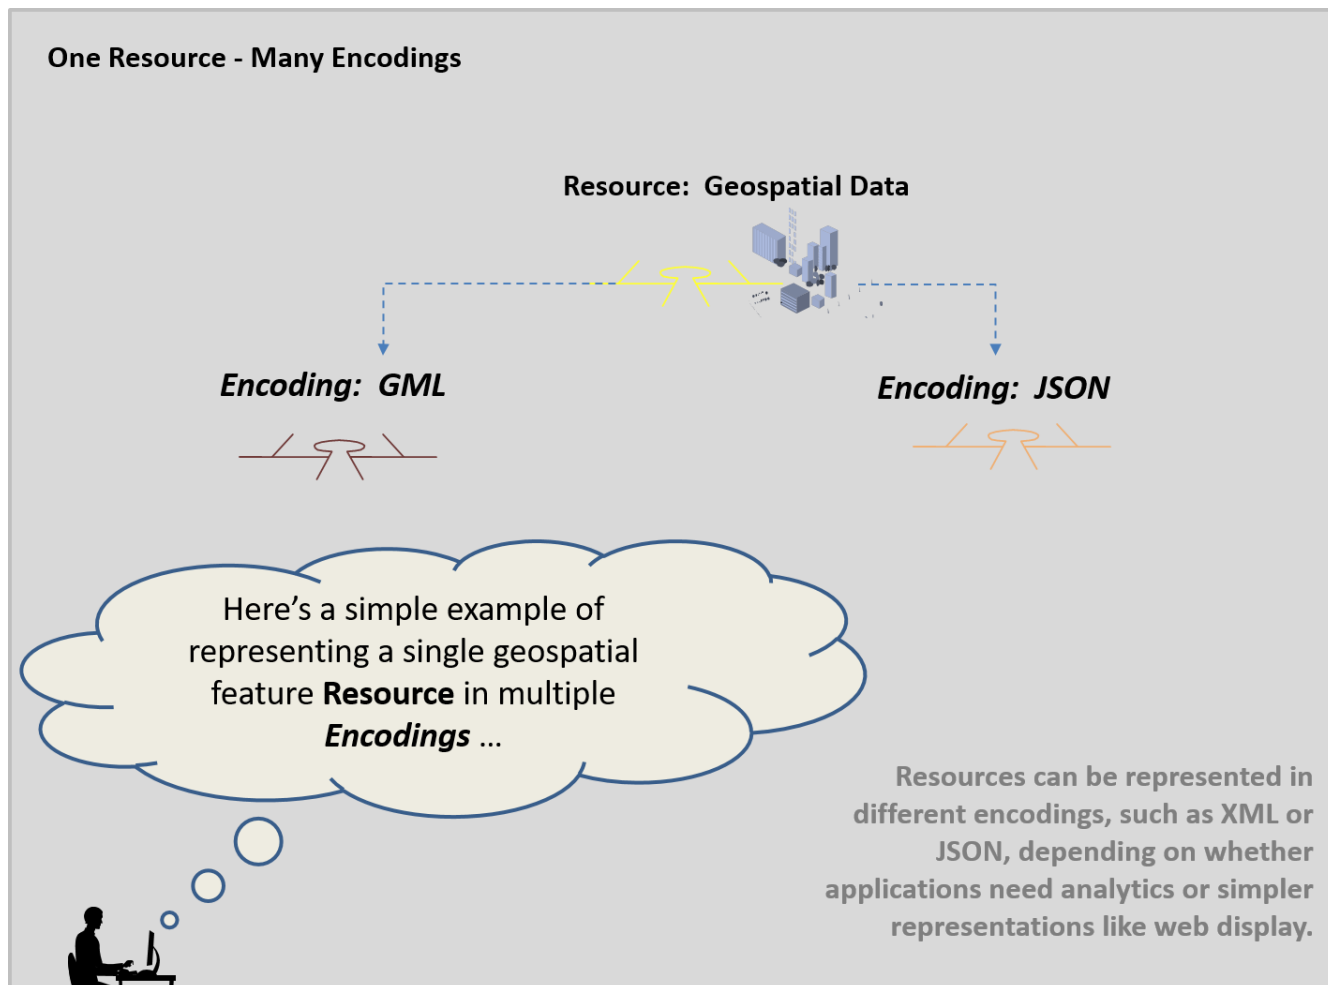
One Resource - Many Encodings

Resource: Geospatial Data

Encoding: GML

Encoding: JSON

Here's a simple example of representing a single geospatial feature **Resource** in multiple ***Encodings*** ...

Resources can be represented in different encodings, such as XML or JSON, depending on whether applications need analytics or simpler representations like web display.